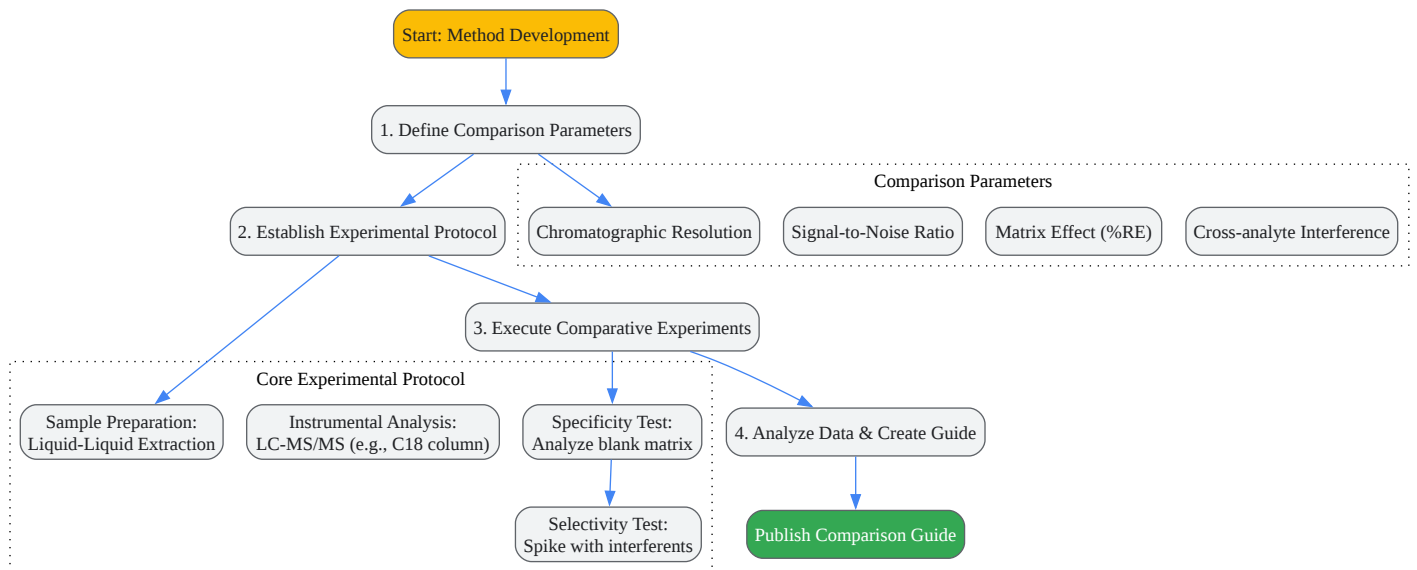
Start: Method Development

1. Define Comparison Parameters

Comparison Parameters

2. Establish Experimental Protocol

Chromatographic Resolution

Signal-to-Noise Ratio

Matrix Effect (%RE)

Cross-analyte Interference

3. Execute Comparative Experiments

Core Experimental Protocol

Sample Preparation: Liquid-Liquid Extraction

Instrumental Analysis: LC-MS/MS (e.g., C18 column)

Specificity Test: Analyze blank matrix

4. Analyze Data & Create Guide

Selectivity Test: Spike with interferents

Publish Comparison Guide